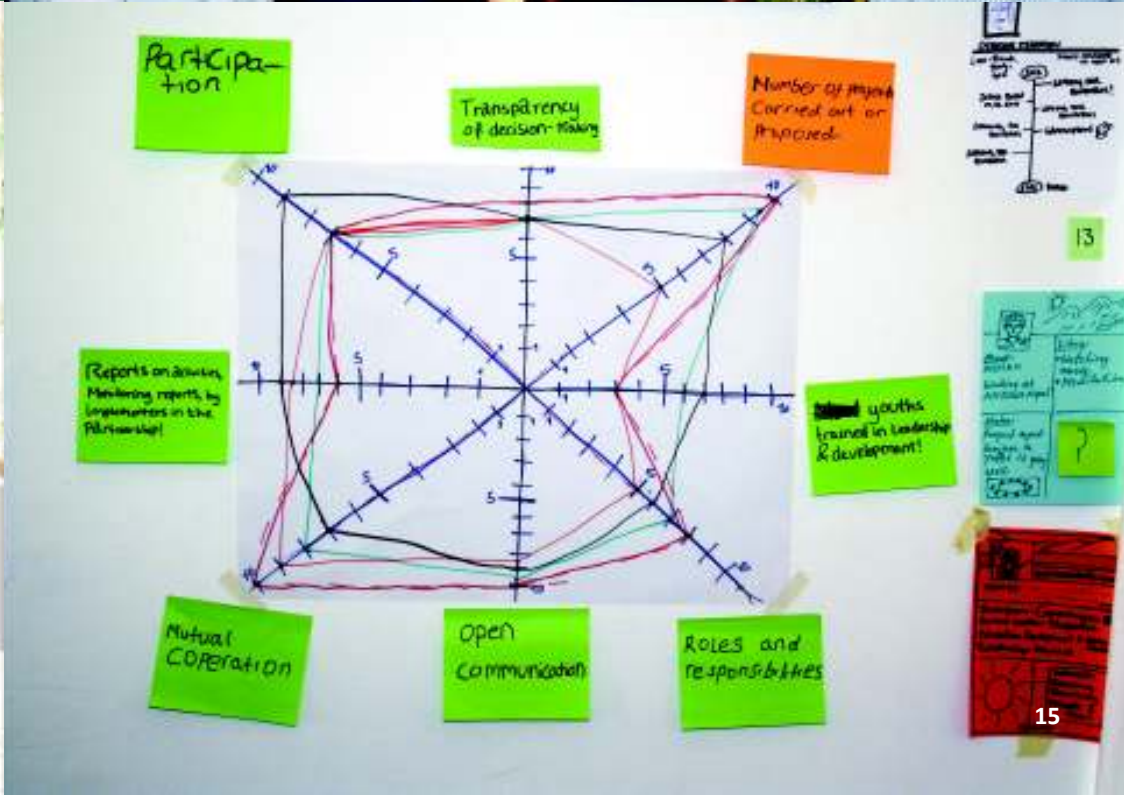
Participation

Transparency of decision-making

Number of projects Carried out or Proposed

10

10

5

5

5

5

5

5

5

5

10

10

10

10

10

10

Reports on activities, Monitoring reports, by implementers in the Partnership!

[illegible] youths trained in leadership & development!

Mutual Coperation

Open Communication

Roles and responsibilities

13

?

15